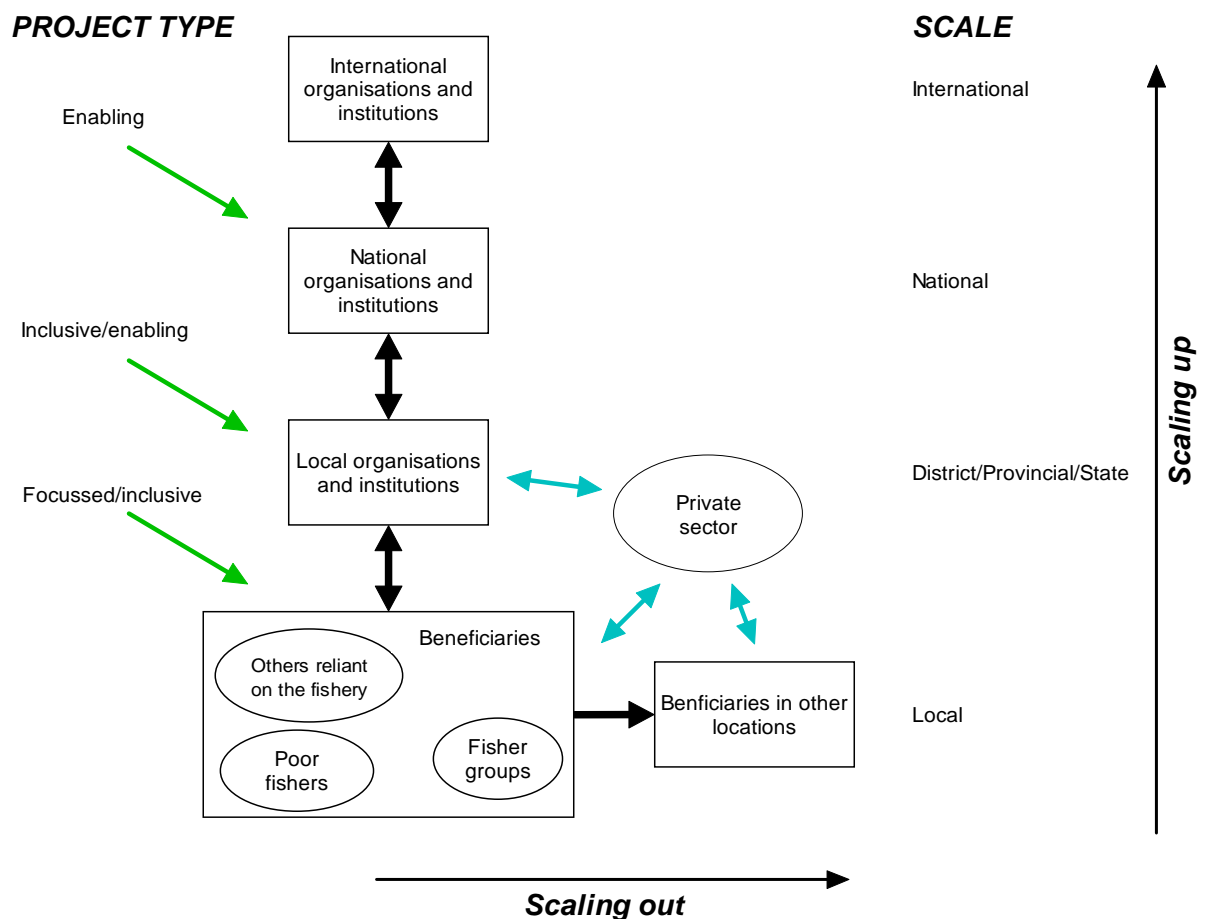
PROJECT TYPE

SCALE

International organisations and institutions

International

Enabling

National organisations and institutions

National

Inclusive/enabling

Local organisations and institutions

Private sector

District/Provincial/State

Focussed/inclusive

Scaling up

Beneficiaries

Others reliant on the fishery

Poor fishers

Fisher groups

Benficiaries in other locations

Local

Scaling out